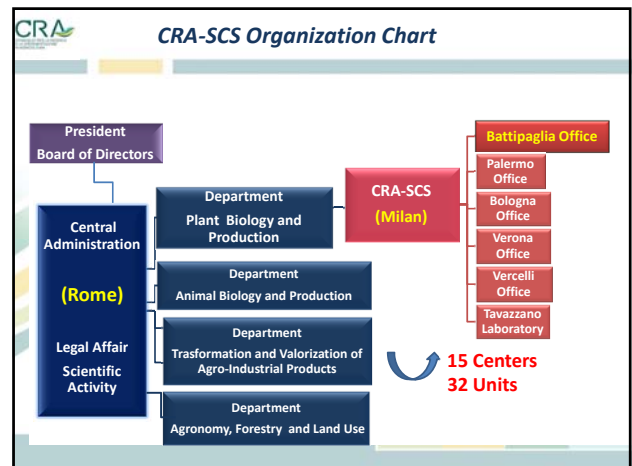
CRA

CRA-SCS Organization Chart

President
Board of Directors

Central Administration

(Rome)

Legal Affair
Scientific Activity

Department
Plant Biology and Production

Department
Animal Biology and Production

Department
Trasformation and Valorization of Agro-Industrial Products

Department
Agronomy, Forestry and Land Use

CRA-SCS
(Milan)

Battipaglia Office

Palermo Office

Bologna Office

Verona Office

Vercelli Office

Tavazzano Laboratory

15 Centers
32 Units